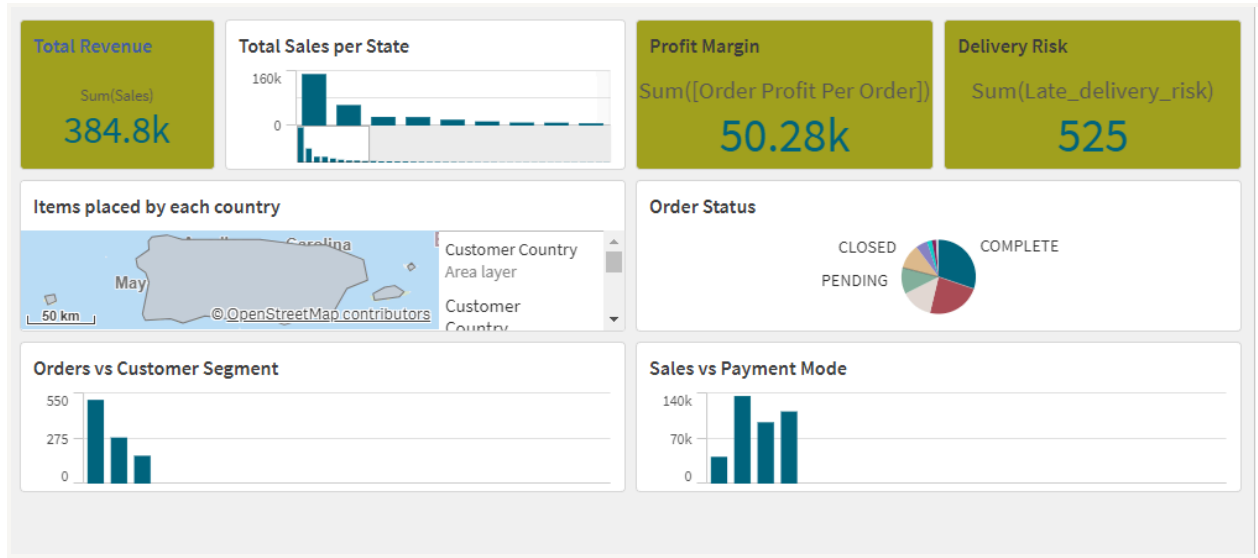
Total Revenue
Sum(Sales)
384.8k

Total Sales per State
160k
0

Profit Margin
Sum([Order Profit Per Order])
50.28k

Delivery Risk
Sum(Late_delivery_risk)
525

Items placed by each country
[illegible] Carolina
May
50 km
© OpenStreetMap contributors
Customer Country
Area layer
Customer Country

Order Status
CLOSED
COMPLETE
PENDING

Orders vs Customer Segment
550
275
0

Sales vs Payment Mode
140k
70k
0